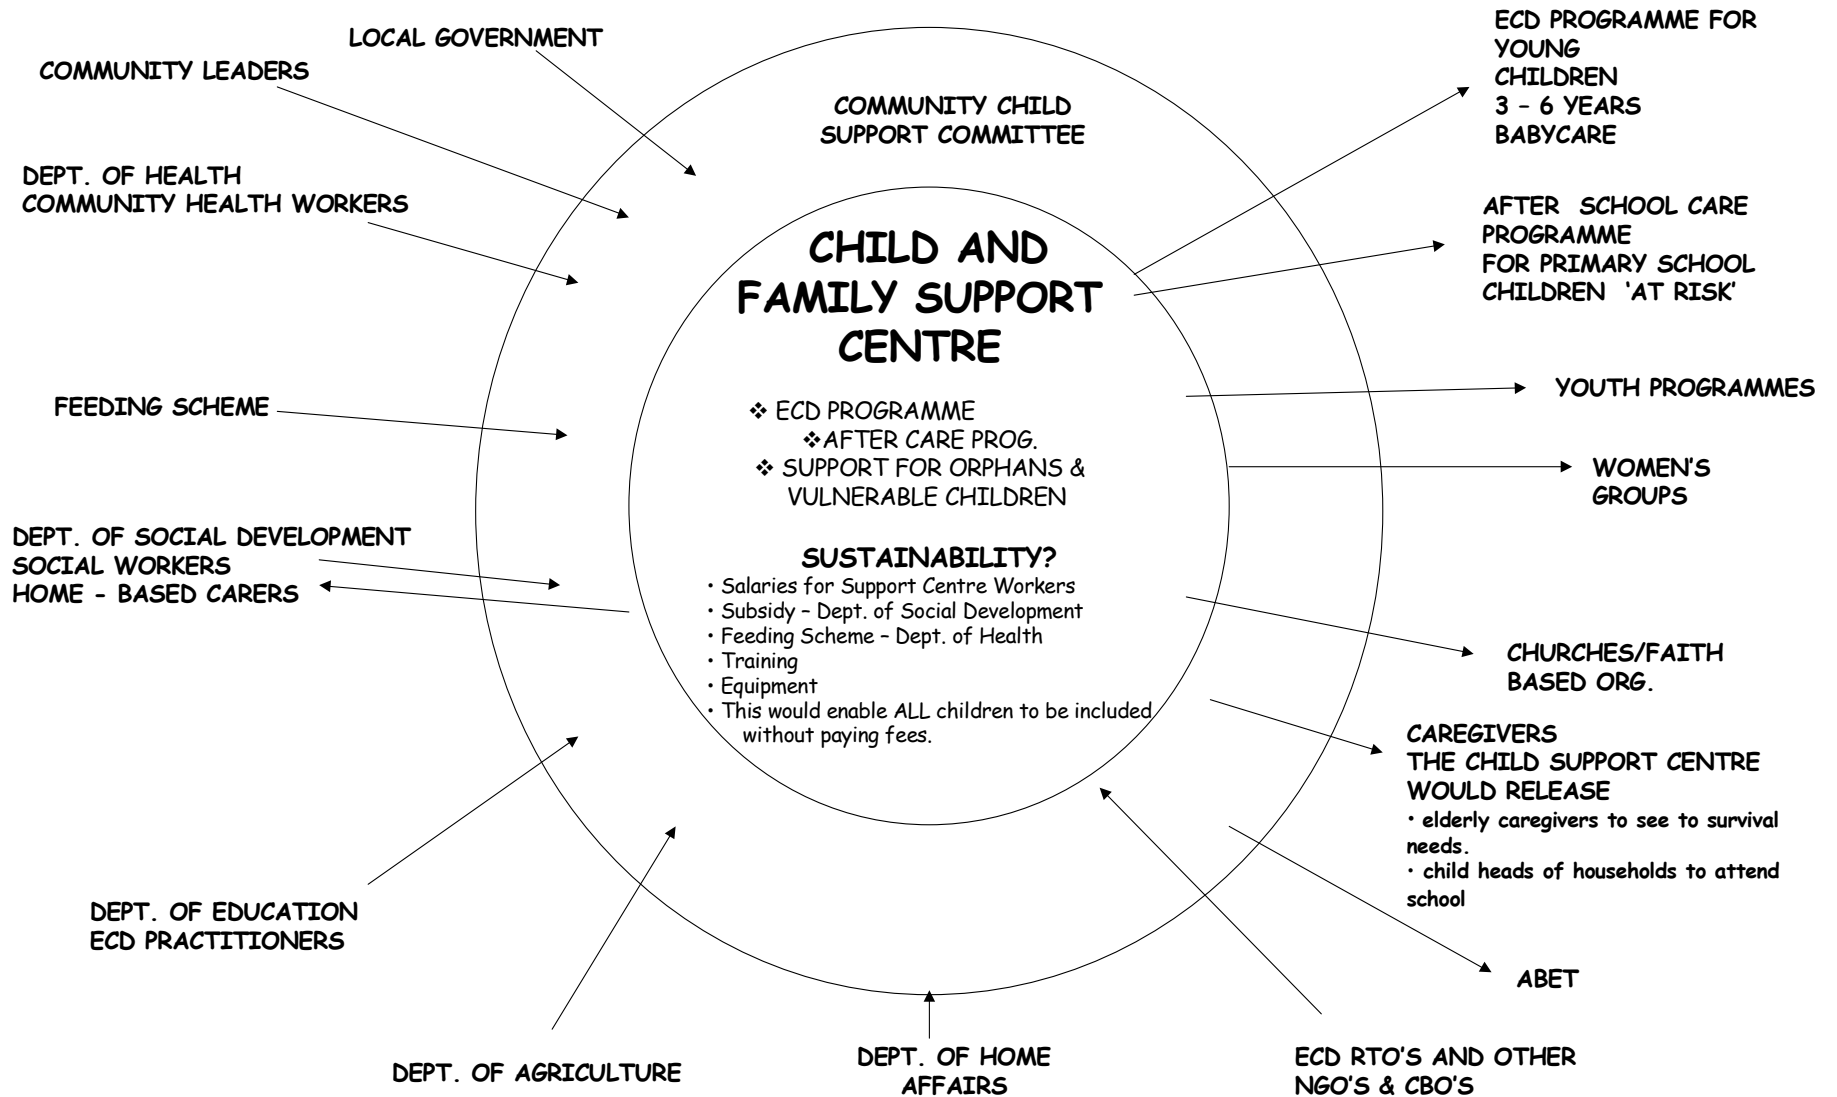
LOCAL GOVERNMENT

COMMUNITY LEADERS

ECD PROGRAMME FOR YOUNG CHILDREN 3 – 6 YEARS BABYCARE

COMMUNITY CHILD SUPPORT COMMITTEE

DEPT. OF HEALTH
COMMUNITY HEALTH WORKERS

AFTER SCHOOL CARE PROGRAMME FOR PRIMARY SCHOOL CHILDREN 'AT RISK'

CHILD AND FAMILY SUPPORT CENTRE

❖ ECD PROGRAMME
❖AFTER CARE PROG.
❖ SUPPORT FOR ORPHANS & VULNERABLE CHILDREN

YOUTH PROGRAMMES

FEEDING SCHEME

WOMEN'S GROUPS

DEPT. OF SOCIAL DEVELOPMENT
SOCIAL WORKERS
HOME - BASED CARERS

SUSTAINABILITY?
• Salaries for Support Centre Workers
• Subsidy – Dept. of Social Development
• Feeding Scheme – Dept. of Health
• Training
• Equipment
• This would enable ALL children to be included without paying fees.

CHURCHES/FAITH BASED ORG.

CAREGIVERS
THE CHILD SUPPORT CENTRE WOULD RELEASE
• elderly caregivers to see to survival needs.
• child heads of households to attend school

DEPT. OF EDUCATION
ECD PRACTITIONERS

ABET

DEPT. OF AGRICULTURE

DEPT. OF HOME AFFAIRS

ECD RTO'S AND OTHER NGO'S & CBO'S